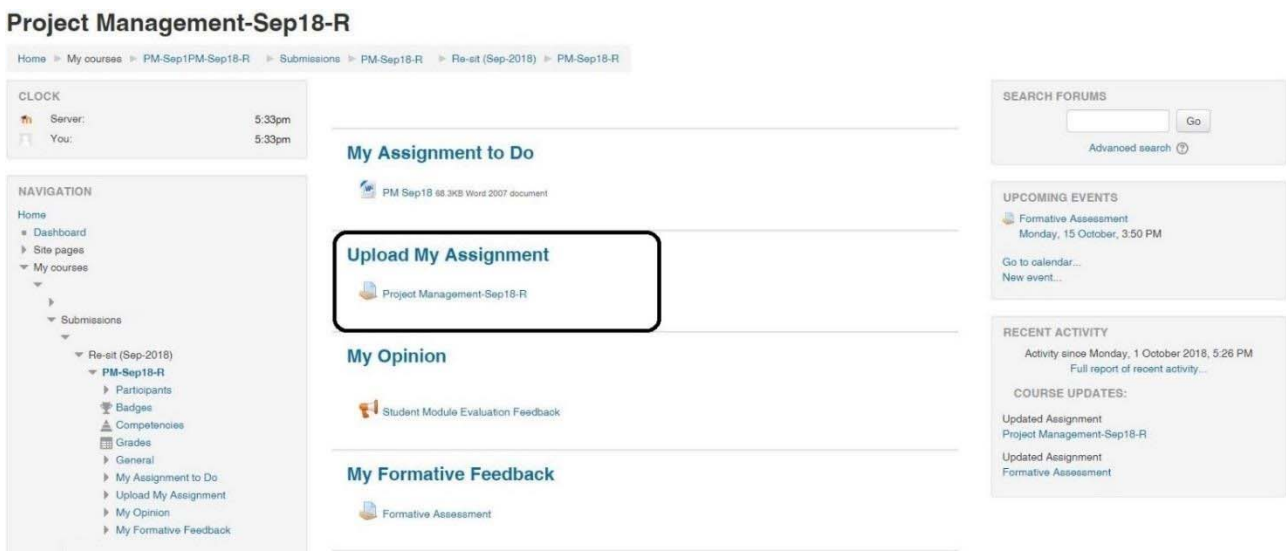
Project Management-Sep18-R

Home ► My courses ► PM-Sep1PM-Sep18-R ► Submissions ► PM-Sep18-R ► Re-sit (Sep-2018) ► PM-Sep18-R

CLOCK
Server: 5:33pm
You: 5:33pm

NAVIGATION
Home
Dashboard
Site pages
My courses
Submissions
Re-sit (Sep-2018)
PM-Sep18-R
Participants
Badges
Competencies
Grades
General
My Assignment to Do
Upload My Assignment
My Opinion
My Formative Feedback

My Assignment to Do

PM Sep18 68.3KB Word 2007 document

Upload My Assignment

Project Management-Sep18-R

My Opinion

Student Module Evaluation Feedback

My Formative Feedback

Formative Assessment

SEARCH FORUMS
Go
Advanced search

UPCOMING EVENTS
Formative Assessment
Monday, 15 October, 3:50 PM

Go to calendar...
New event...

RECENT ACTIVITY
Activity since Monday, 1 October 2018, 5:26 PM
Full report of recent activity...

COURSE UPDATES:

Updated Assignment
Project Management-Sep18-R

Updated Assignment
Formative Assessment